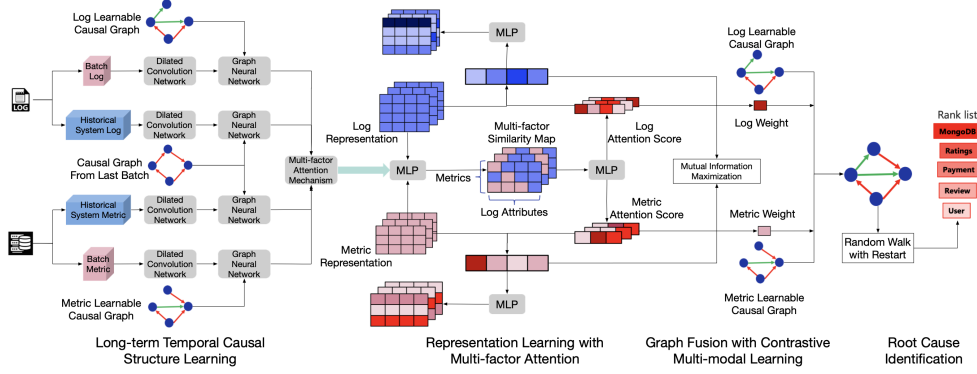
Log Learnable Causal Graph

LOG

Batch Log

Dilated Convolution Network

Graph Neural Network

Historical System Log

Dilated Convolution Network

Graph Neural Network

Causal Graph From Last Batch

Historical System Metric

Dilated Convolution Network

Graph Neural Network

Batch Metric

Dilated Convolution Network

Graph Neural Network

Metric Learnable Causal Graph

Multi-factor Attention Mechanism

Long-term Temporal Causal Structure Learning

MLP

Log Representation

MLP

Metrics

Multi-factor Similarity Map

Log Attributes

MLP

Log Attention Score

Metric Attention Score

Metric Representation

MLP

Representation Learning with Multi-factor Attention

Log Learnable Causal Graph

Log Weight

Mutual Information Maximization

Metric Weight

Metric Learnable Causal Graph

Graph Fusion with Contrastive Multi-modal Learning

Rank list

MongoDB

Ratings

Payment

Review

User

Random Walk with Restart

Root Cause Identification